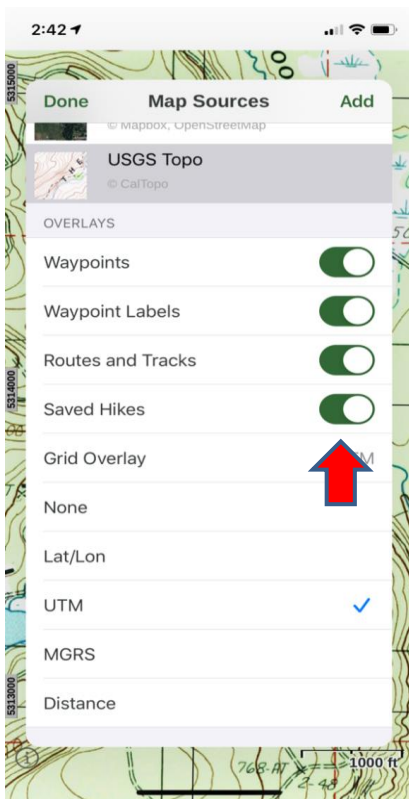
2:42

5315000

Done Map Sources Add

© Mapbox, OpenStreetMap

USGS Topo
© CalTopo

OVERLAYS

Waypoints

Waypoint Labels

Routes and Tracks

Saved Hikes

Grid Overlay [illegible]M

None

Lat/Lon

UTM ✓

MGRS

Distance

5314000

5313000

1000 ft